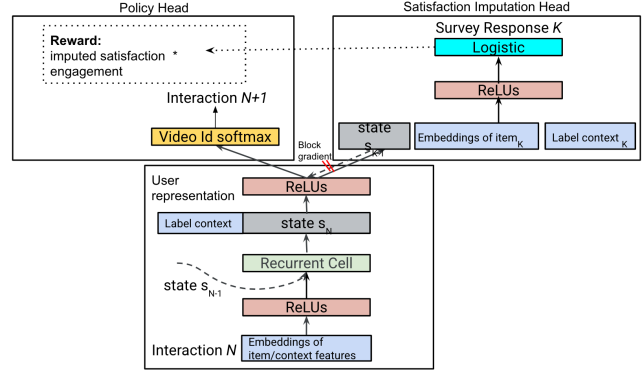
Policy Head

Reward:
imputed satisfaction * engagement

Interaction $N+1$

Video Id softmax

Satisfaction Imputation Head

Survey Response $K$

Logistic

ReLUs

state $s_{K-1}$

Embeddings of item$_K$

Label context$_K$

Block gradient

User representation

ReLUs

Label context

state $s_N$

Recurrent Cell

state $s_{N-1}$

ReLUs

Interaction $N$

Embeddings of item/context features